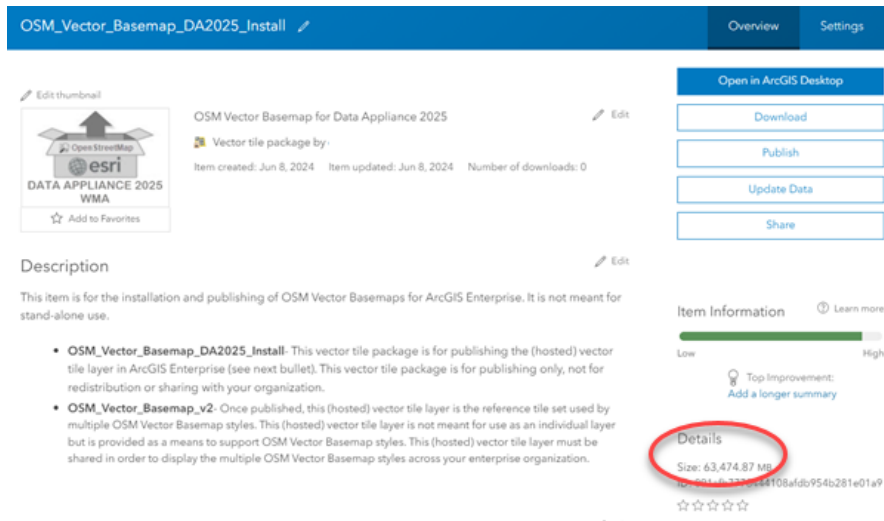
OSM_Vector_Basemap_DA2025_Install

Overview

Settings

Edit thumbnail

OpenStreetMap

esri

DATA APPLIANCE 2025 WMA

Add to Favorites

OSM Vector Basemap for Data Appliance 2025

Edit

Vector tile package by

Item created: Jun 8, 2024 Item updated: Jun 8, 2024 Number of downloads: 0

Open in ArcGIS Desktop

Download

Publish

Update Data

Share

Description

Edit

This item is for the installation and publishing of OSM Vector Basemaps for ArcGIS Enterprise. It is not meant for stand-alone use.

• **OSM_Vector_Basemap_DA2025_Install**- This vector tile package is for publishing the (hosted) vector tile layer in ArcGIS Enterprise (see next bullet). This vector tile package is for publishing only, not for redistribution or sharing with your organization.
• **OSM_Vector_Basemap_v2**- Once published, this (hosted) vector tile layer is the reference tile set used by multiple OSM Vector Basemap styles. This (hosted) vector tile layer is not meant for use as an individual layer but is provided as a means to support OSM Vector Basemap styles. This (hosted) vector tile layer must be shared in order to display the multiple OSM Vector Basemap styles across your enterprise organization.

Item Information

Learn more

Low

High

Top Improvement:

Add a longer summary

Details

Size: 63,474.87 MB

ID: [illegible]4108afdb954b281e01a9